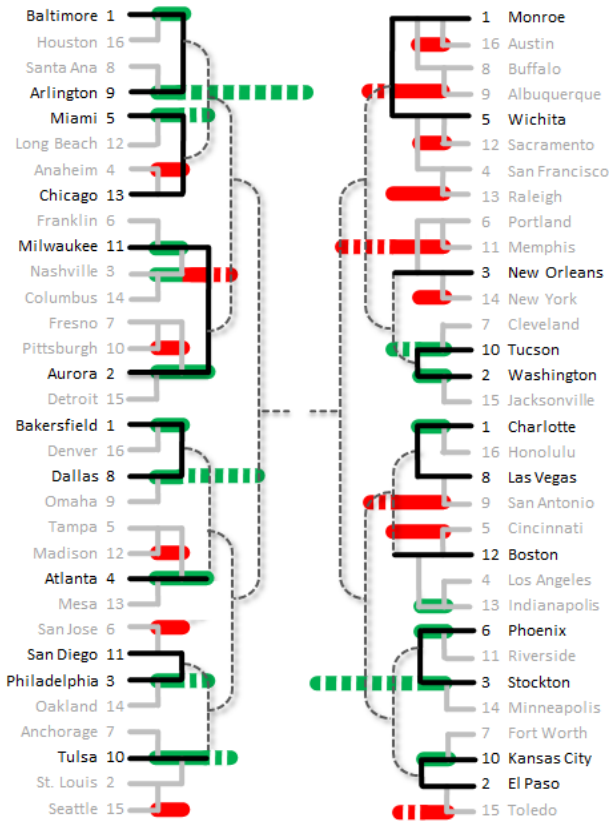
Baltimore 1
Houston 16
Santa Ana 8
Arlington 9
Miami 5
Long Beach 12
Anaheim 4
Chicago 13
Franklin 6
Milwaukee 11
Nashville 3
Columbus 14
Fresno 7
Pittsburgh 10
Aurora 2
Detroit 15
Bakersfield 1
Denver 16
Dallas 8
Omaha 9
Tampa 5
Madison 12
Atlanta 4
Mesa 13
San Jose 6
San Diego 11
Philadelphia 3
Oakland 14
Anchorage 7
Tulsa 10
St. Louis 2
Seattle 15

1 Monroe
16 Austin
8 Buffalo
9 Albuquerque
5 Wichita
12 Sacramento
4 San Francisco
13 Raleigh
6 Portland
11 Memphis
3 New Orleans
14 New York
7 Cleveland
10 Tucson
2 Washington
15 Jacksonville
1 Charlotte
16 Honolulu
8 Las Vegas
9 San Antonio
5 Cincinnati
12 Boston
4 Los Angeles
13 Indianapolis
6 Phoenix
11 Riverside
3 Stockton
14 Minneapolis
7 Fort Worth
10 Kansas City
2 El Paso
15 Toledo